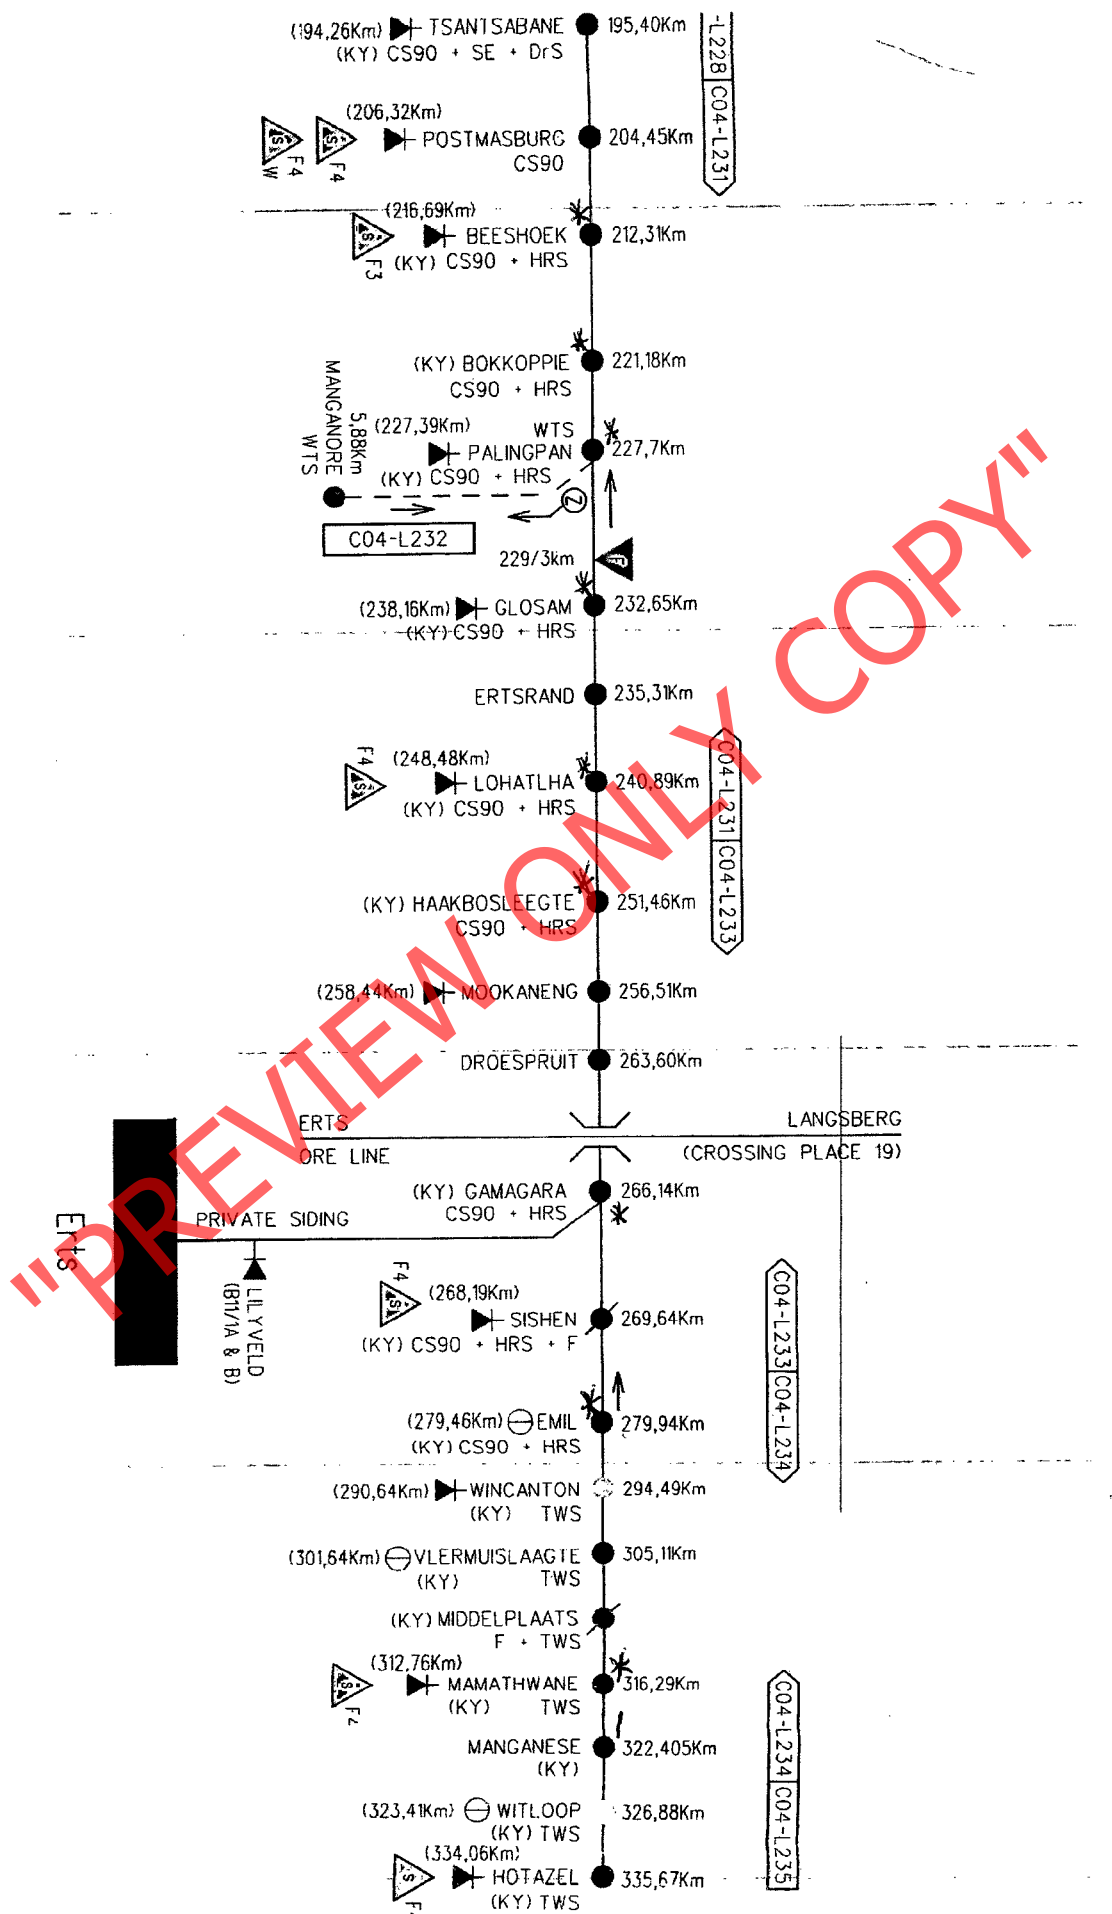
(194,26Km) TSANTSABANE 195,40Km
(KY) CS90 + SE + DrS

-L228 C04-L231

(206,32Km)
F4 F4
POSTMASBURG 204,45Km
CS90

(216,69Km)
F3
BEESHOEK 212,31Km
(KY) CS90 + HRS

(KY) BOKKOPPIE 221,18Km
CS90 + HRS

MANGANORE WTS 5,88Km
(227,39Km) WTS
PALINGPAN 227,7Km
(KY) CS90 + HRS

C04-L232

229/3km

(238,16Km) GLOSAM 232,65Km
(KY) CS90 + HRS

ERTSRAND 235,31Km

F4
(248,48Km)
LOHATLHA 240,89Km
(KY) CS90 + HRS

C04-L231 C04-L233

(KY) HAAKBOSLEEGTE 251,46Km
CS90 + HRS

(258,44Km) MOOKANENG 256,51Km

DROESPRUIT 263,60Km

ERTS
ORE LINE
LANGSBERG
(CROSSING PLACE 19)

(KY) GAMAGARA 266,14Km
CS90 + HRS

ERTS
PRIVATE SIDING

F4
(268,19Km)
SISHEN 269,64Km
(KY) CS90 + HRS + F

LILYVELD (B11/1A & B)

C04-L233 C04-L234

(279,46Km) EMIL 279,94Km
(KY) CS90 + HRS

(290,64Km) WINCANTON 294,49Km
(KY) TWS

(301,64Km) VLERMUISLAAGTE 305,11Km
(KY) TWS

(KY) MIDDELPLAATS
F + TWS

(312,76Km)
F4
MAMATHWANE 316,29Km
(KY) TWS

MANGANESE 322,405Km
(KY)

(323,41Km) WITLOOP 326,88Km
(KY) TWS

(334,06Km)
HOTAZEL 335,67Km
(KY) TWS

C04-L234 C04-L235

"PREVIEW ONLY COPY"